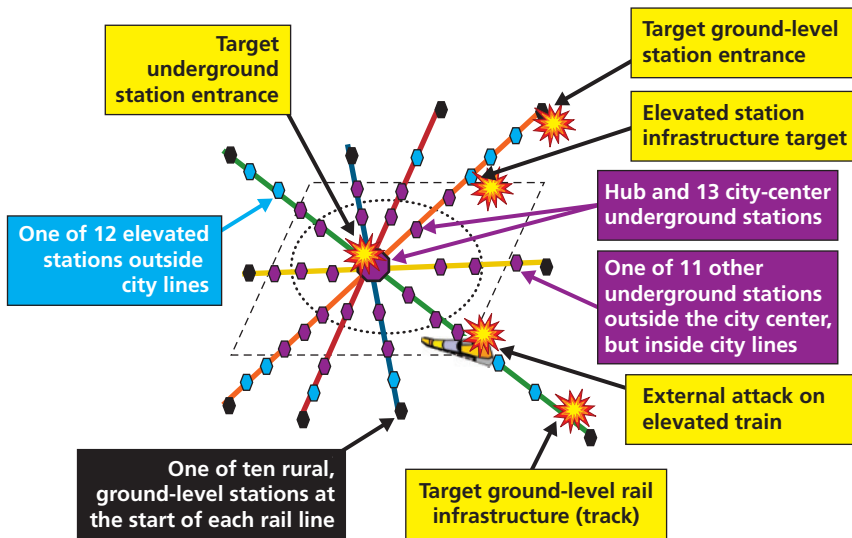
Target underground station entrance

Target ground-level station entrance

Elevated station infrastructure target

One of 12 elevated stations outside city lines

Hub and 13 city-center underground stations

One of 11 other underground stations outside the city center, but inside city lines

External attack on elevated train

One of ten rural, ground-level stations at the start of each rail line

Target ground-level rail infrastructure (track)